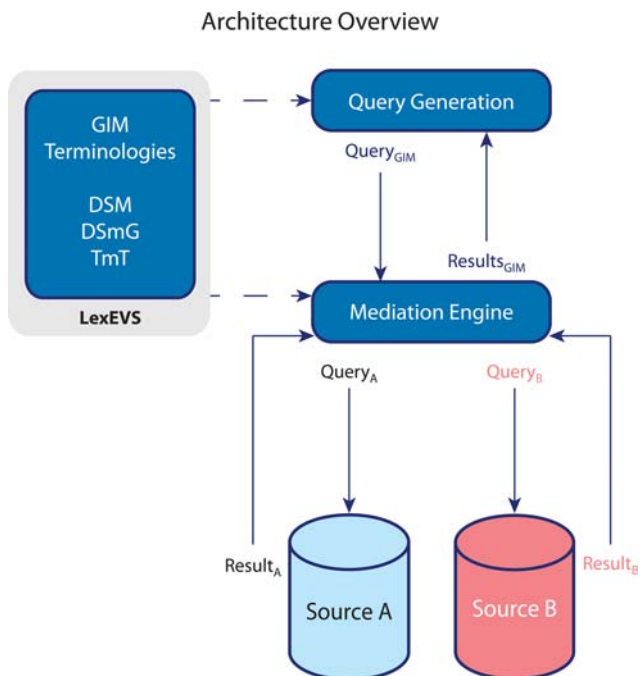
Architecture Overview

GIM
Terminologies

DSM
DSmG
TmT

LexEVS

Query Generation

Query$_{GIM}$

Results$_{GIM}$

Mediation Engine

Query$_{A}$

Query$_{B}$

Result$_{A}$

Source A

Source B

Result$_{B}$